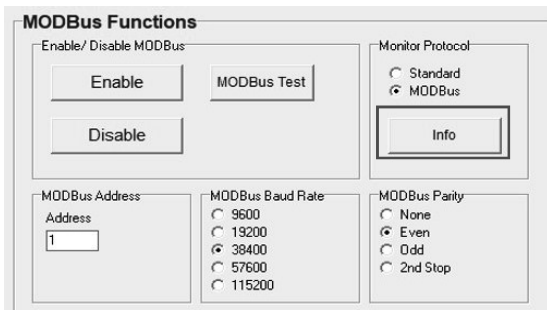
MODBus Functions

Enable/ Disable MODBus

Enable

MODBus Test

Disable

Monitor Protocol

Standard

MODBus

Info

MODBus Address

Address

1

MODBus Baud Rate

9600

19200

38400

57600

115200

MODBus Parity

None

Even

Odd

2nd Stop